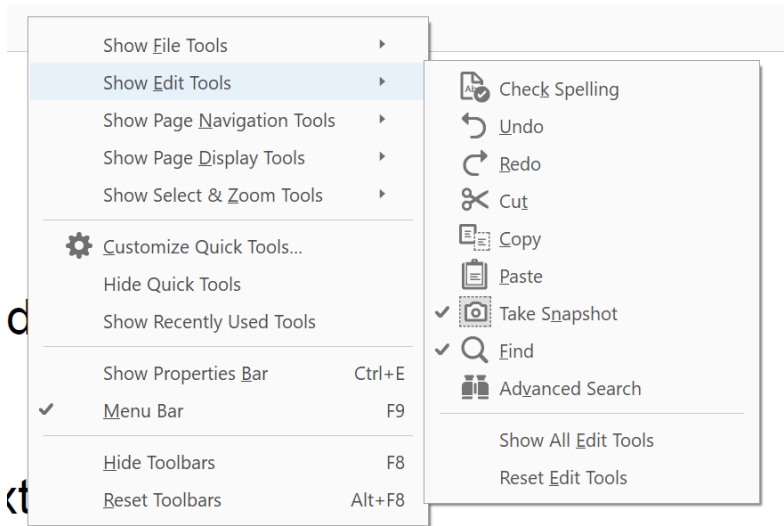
Show File Tools
Show Edit Tools
Show Page Navigation Tools
Show Page Display Tools
Show Select & Zoom Tools
Customize Quick Tools...
Hide Quick Tools
Show Recently Used Tools
Show Properties Bar Ctrl+E
✔ Menu Bar F9
Hide Toolbars F8
Reset Toolbars Alt+F8

Check Spelling
Undo
Redo
Cut
Copy
Paste
✔ Take Snapshot
✔ Find
Advanced Search
Show All Edit Tools
Reset Edit Tools

d
kt